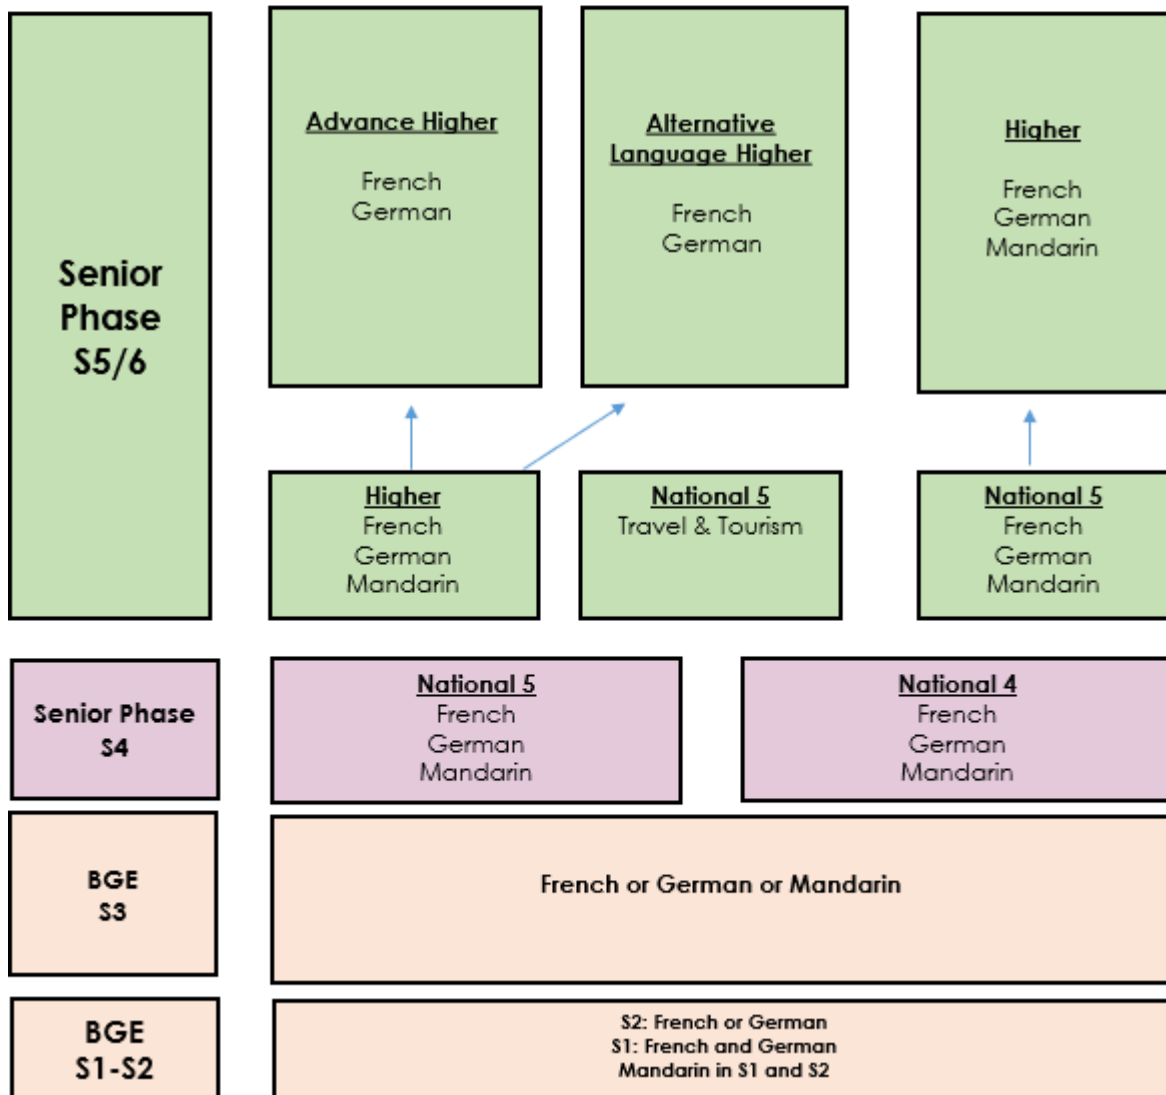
Senior Phase S5/6

Advance Higher
French
German

Alternative Language Higher
French
German

Higher
French
German
Mandarin

Higher
French
German
Mandarin

National 5
Travel & Tourism

National 5
French
German
Mandarin

Senior Phase S4

National 5
French
German
Mandarin

National 4
French
German
Mandarin

BGE S3

French or German or Mandarin

BGE S1-S2

S2: French or German
S1: French and German
Mandarin in S1 and S2